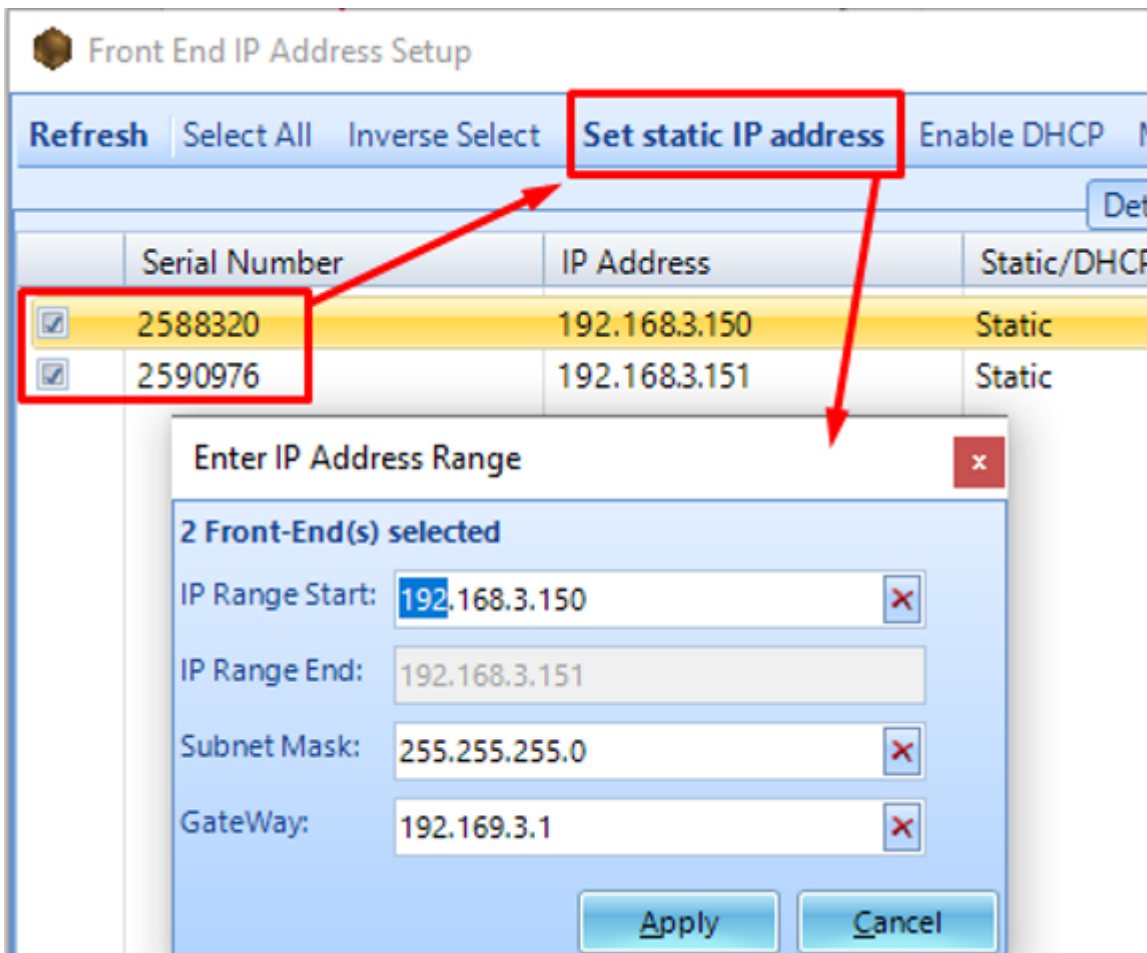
Front End IP Address Setup

Refresh Select All Inverse Select Set static IP address Enable DHCP M

Det

| | Serial Number | IP Address | Static/DHCP |
|---|---|---|---|
| ☑ | 2588320 | 192.168.3.150 | Static |
| ☑ | 2590976 | 192.168.3.151 | Static |

Enter IP Address Range ×

2 Front-End(s) selected

IP Range Start: 192.168.3.150

IP Range End: 192.168.3.151

Subnet Mask: 255.255.255.0

GateWay: 192.169.3.1

Apply Cancel